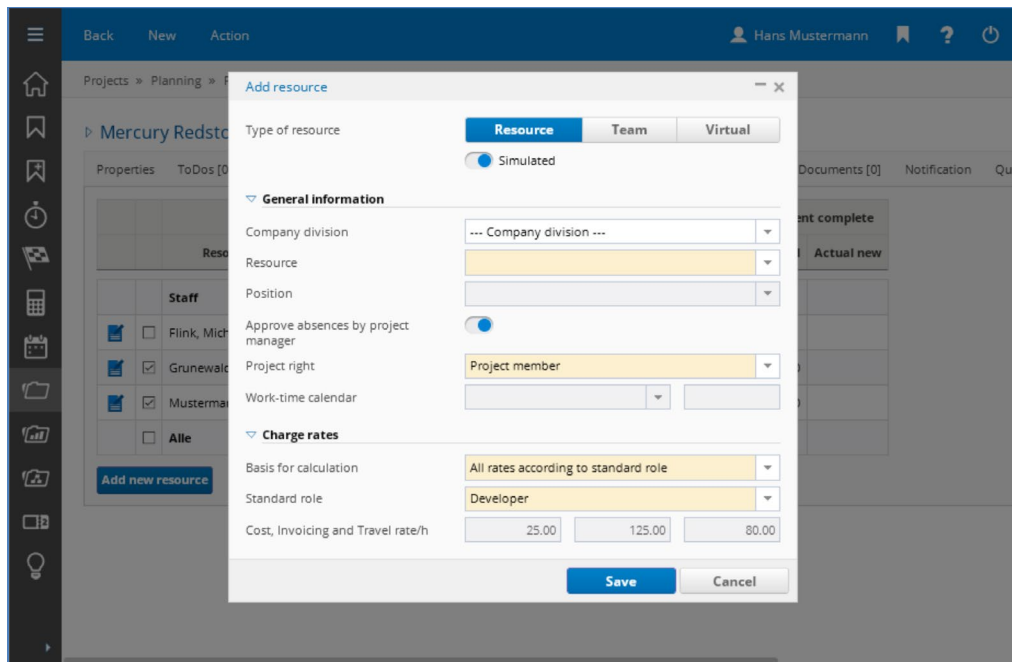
Back New Action

Hans Mustermann

Projects » Planning »

Mercury Redstc

Properties ToDos [0

Documents [0] Notification Qu

ent complete

Reso

Actual new

Staff

Flink, Mich

Grunewalc

Musterma

Alle

Add new resource

Add resource

Type of resource

Resource Team Virtual

Simulated

General information

Company division --- Company division ---

Resource

Position

Approve absences by project manager

Project right Project member

Work-time calendar

Charge rates

Basis for calculation All rates according to standard role

Standard role Developer

Cost, Invoicing and Travel rate/h 25.00 125.00 80.00

Save Cancel